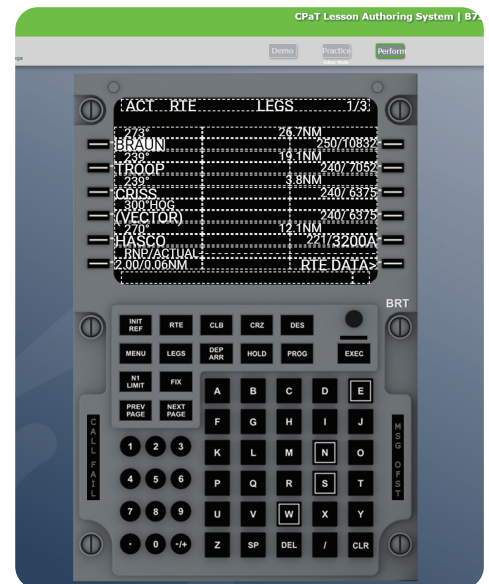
CPaT Lesson Authoring System | B7

Demo Practice Perform

ACT RTE LEGS 1/3
273° 26.7NM
BRAUN 250/10832
239° 19.1NM
TROOP 240/7052
239° 3.8NM
CRISS 240/6375
300°HDG
(VECTOR) 240/6375
270° 12.1NM
HASCO 221/3200A
RNP/ACTUAL
2.00/0.06NM RTE DATA>

BRT

INIT REF
RTE
CLB
CRZ
DES
MENU
LEGS
DEP ARR
HOLD
PROG
EXEC
N1 LIMIT
FIX
PREV PAGE
NEXT PAGE

A B C D E
F G H I J
K L M N O
P Q R S T
U V W X Y
Z SP DEL / CLR

1 2 3
4 5 6
7 8 9
. 0 +/-

CALL
FAIL
MSG
OFST